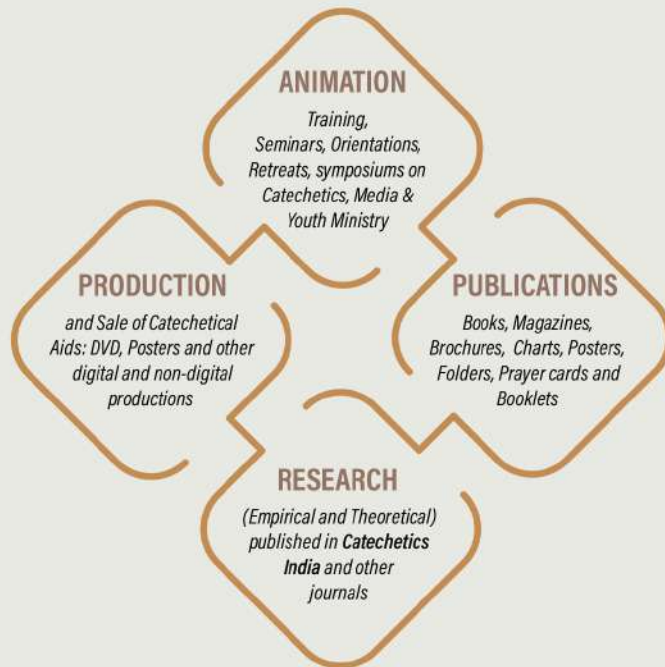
ANIMATION

Training, Seminars, Orientations, Retreats, symposiums on Catechetics, Media & Youth Ministry

PRODUCTION

and Sale of Catechetical Aids: DVD, Posters and other digital and non-digital productions

PUBLICATIONS

Books, Magazines, Brochures, Charts, Posters, Folders, Prayer cards and Booklets

RESEARCH

(Empirical and Theoretical) published in Catechetics India and other journals